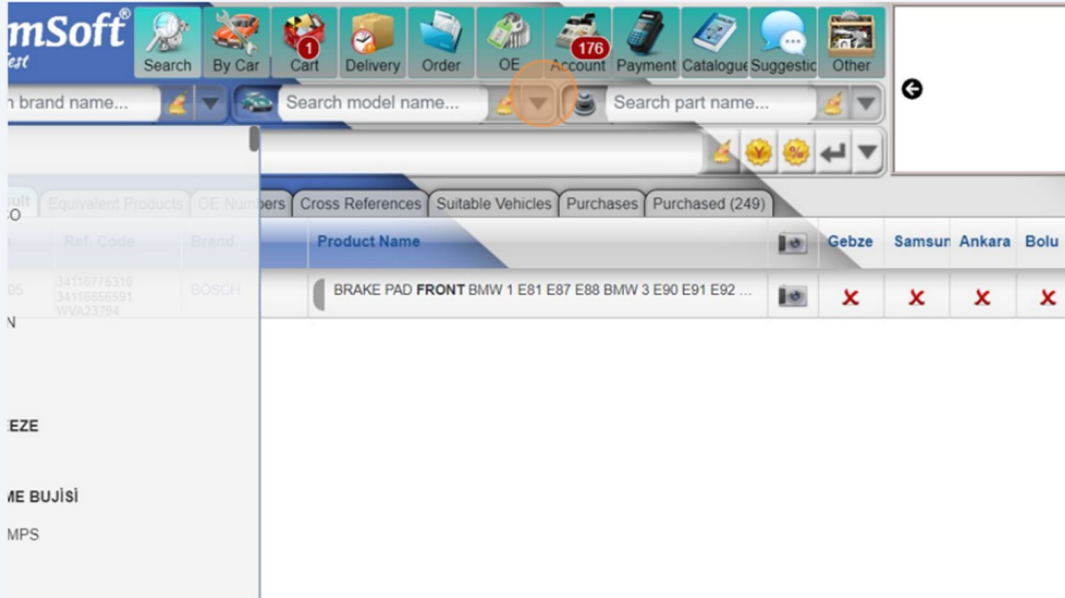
mSoft®
test

Search
By Car
1
Cart
Delivery
Order
OE
176
Account
Payment
Catalogue
Suggestic
Other

n brand name...
Search model name...
Search part name...

ult
Equivalent Products
OE Numbers
Cross References
Suitable Vehicles
Purchases
Purchased (249)

O
Ref. Code
Brand
Product Name
Gebze
Samsun
Ankara
Bolu

05
34116775310 34116856591 WVA23794
BOSCH
BRAKE PAD **FRONT** BMW 1 E81 E87 E88 BMW 3 E90 E91 E92 ...
✕
✕
✕
✕

N

EZE

ME BUJISİ

MPS